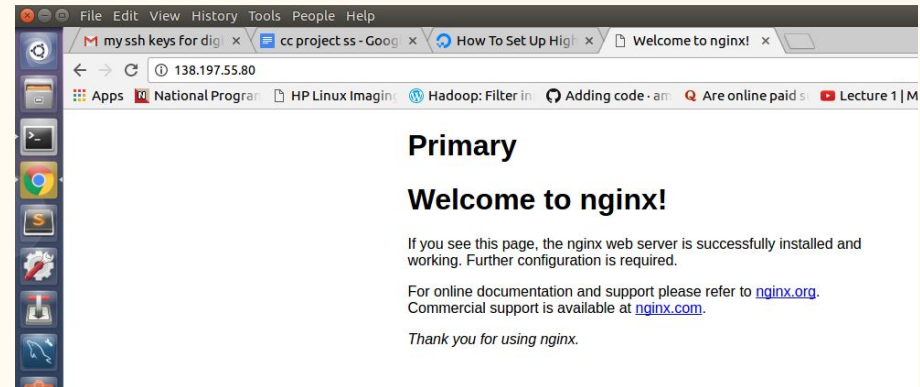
File Edit View History Tools People Help

my ssh keys for dig ×
cc project ss - Goog ×
How To Set Up High ×
Welcome to nginx! ×

138.197.55.80

Apps
National Progran
HP Linux Imaging
Hadoop: Filter in
Adding code - am
Are online paid s
Lecture 1 | M

Primary

Welcome to nginx!

If you see this page, the nginx web server is successfully installed and working. Further configuration is required.

For online documentation and support please refer to nginx.org. Commercial support is available at nginx.com.

Thank you for using nginx.